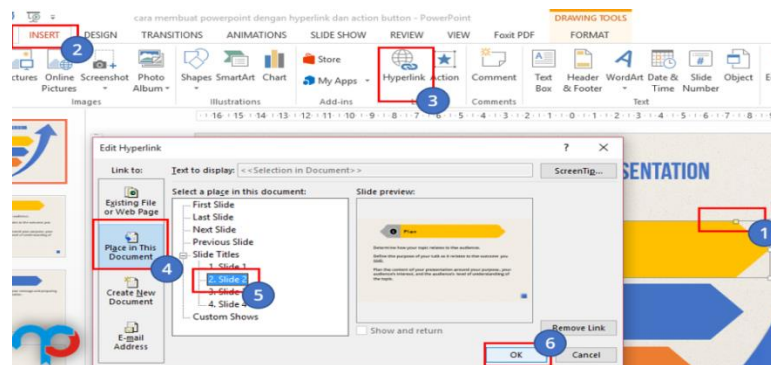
cara membuat powerpoint dengan hyperlink dan action button - PowerPoint

DRAWING TOOLS

INSERT 2 DESIGN TRANSITIONS ANIMATIONS SLIDE SHOW REVIEW VIEW Foxit PDF FORMAT

ctures Online Pictures Screenshot Photo Album Shapes SmartArt Chart Store My Apps Hyperlink Action Comment Text Box Header & Footer WordArt Date & Time Slide Number Object

Images Illustrations Add-ins 3 Comments Text

16 15 14 13 12 11 10 9 8 7 6 5 4 3 2 1 0 1 2 3 4 5 6 7 8

Edit Hyperlink ? ×

Link to: Text to display: <<Selection in Document>> ScreenTip...

Existing File or Web Page

Place in This Document 4

Create New Document

E-mail Address

Select a place in this document:
First Slide
Last Slide
Next Slide
Previous Slide
Slide Titles
1. Slide 1
2. Slide 2 5
3. Slide 3
4. Slide 4
Custom Shows

Slide preview:

Plan

Determine how your topic relates to the audience.

Define the purpose of your talk as it relates to the outcome you seek.

Plan the content of your presentation around your purpose, your audience's interest, and the audience's level of understanding of the topic.

Show and return

Remove Link

6 OK Cancel

SENTATION

1